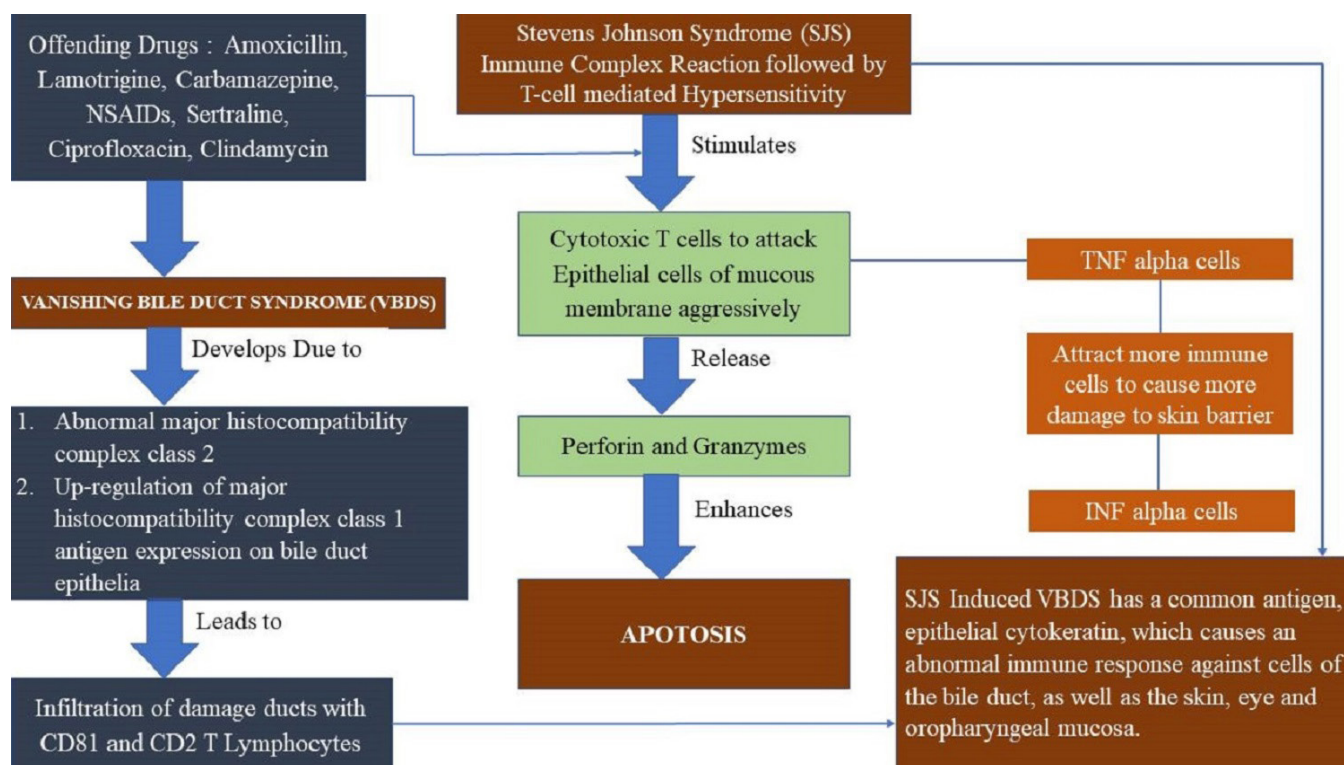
Offending Drugs : Amoxicillin, Lamotrigine, Carbamazepine, NSAIDs, Sertraline, Ciprofloxacin, Clindamycin

Stevens Johnson Syndrome (SJS) Immune Complex Reaction followed by T-cell mediated Hypersensitivity

Stimulates

Cytotoxic T cells to attack Epithelial cells of mucous membrane aggressively

Release

Perforin and Granzymes

Enhances

APOTOSIS

TNF alpha cells

Attract more immune cells to cause more damage to skin barrier

INF alpha cells

VANISHING BILE DUCT SYNDROME (VBDS)

Develops Due to

1. Abnormal major histocompatibility complex class 2
2. Up-regulation of major histocompatibility complex class 1 antigen expression on bile duct epithelia

Leads to

Infiltration of damage ducts with CD81 and CD2 T Lymphocytes

SJS Induced VBDS has a common antigen, epithelial cytokeratin, which causes an abnormal immune response against cells of the bile duct, as well as the skin, eye and oropharyngeal mucosa.